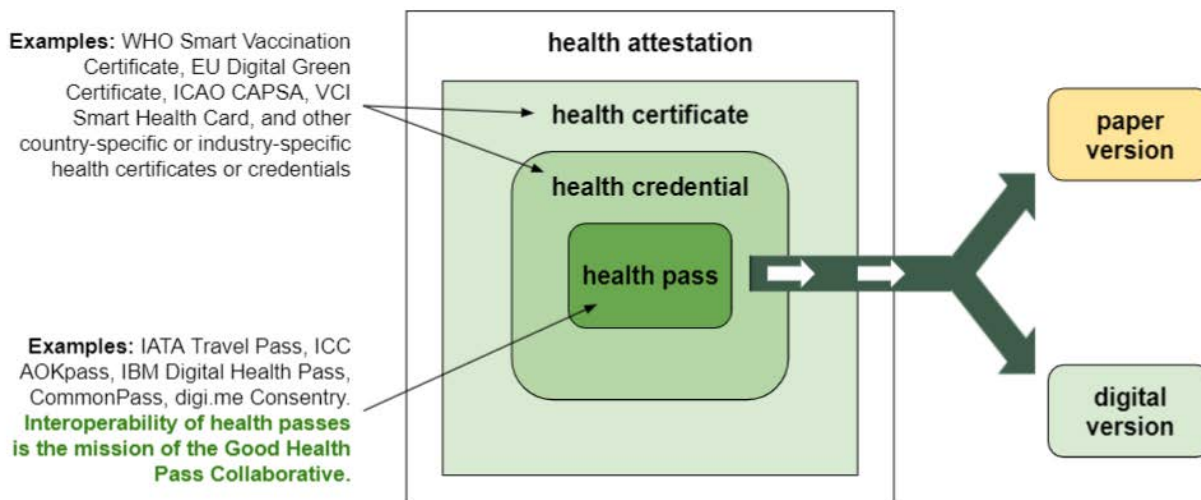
Examples: WHO Smart Vaccination Certificate, EU Digital Green Certificate, ICAO CAPSA, VCI Smart Health Card, and other country-specific or industry-specific health certificates or credentials

Examples: IATA Travel Pass, ICC AOKpass, IBM Digital Health Pass, CommonPass, digi.me Consentry. Interoperability of health passes is the mission of the Good Health Pass Collaborative.

health attestation

health certificate

health credential

health pass

paper version

digital version